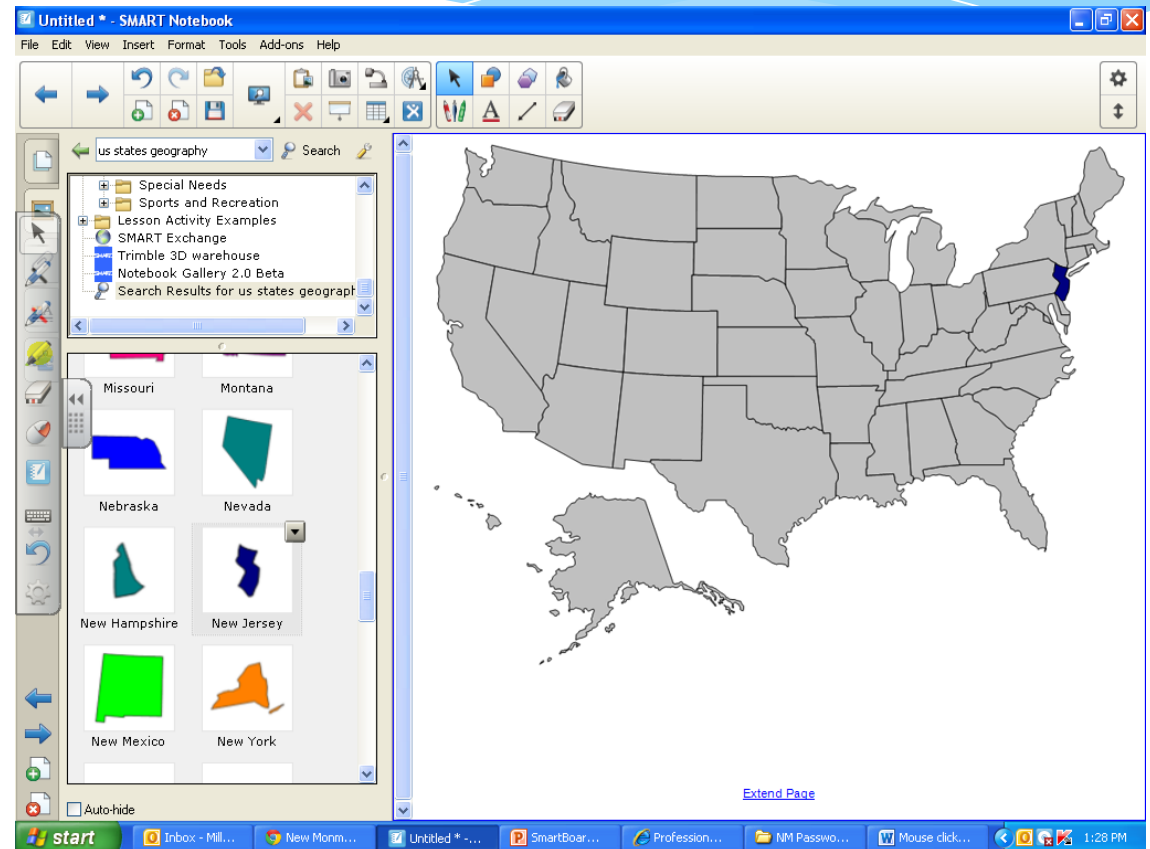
Untitled * - SMART Notebook

File Edit View Insert Format Tools Add-ons Help

us states geography
Search

Special Needs
Sports and Recreation
Lesson Activity Examples
SMART Exchange
Trimble 3D warehouse
Notebook Gallery 2.0 Beta
Search Results for us states geograph

Missouri
Montana
Nebraska
Nevada
New Hampshire
New Jersey
New Mexico
New York

Auto-hide

Extend Page

start
Inbox - Mill...
New Monm...
Untitled * -...
SmartBoar...
Profession...
NM Passwo...
Mouse click...
1:28 PM